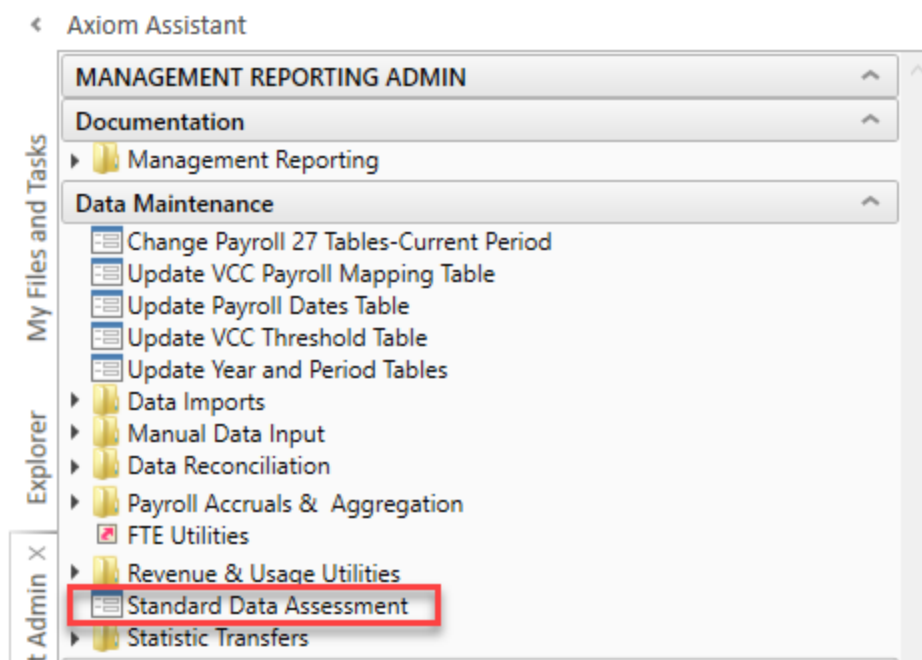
Axiom Assistant

My Files and Tasks

Explorer

t Admin ×

MANAGEMENT REPORTING ADMIN

Documentation

Management Reporting

Data Maintenance

Change Payroll 27 Tables-Current Period

Update VCC Payroll Mapping Table

Update Payroll Dates Table

Update VCC Threshold Table

Update Year and Period Tables

Data Imports

Manual Data Input

Data Reconciliation

Payroll Accruals &  Aggregation

FTE Utilities

Revenue & Usage Utilities

Standard Data Assessment

Statistic Transfers